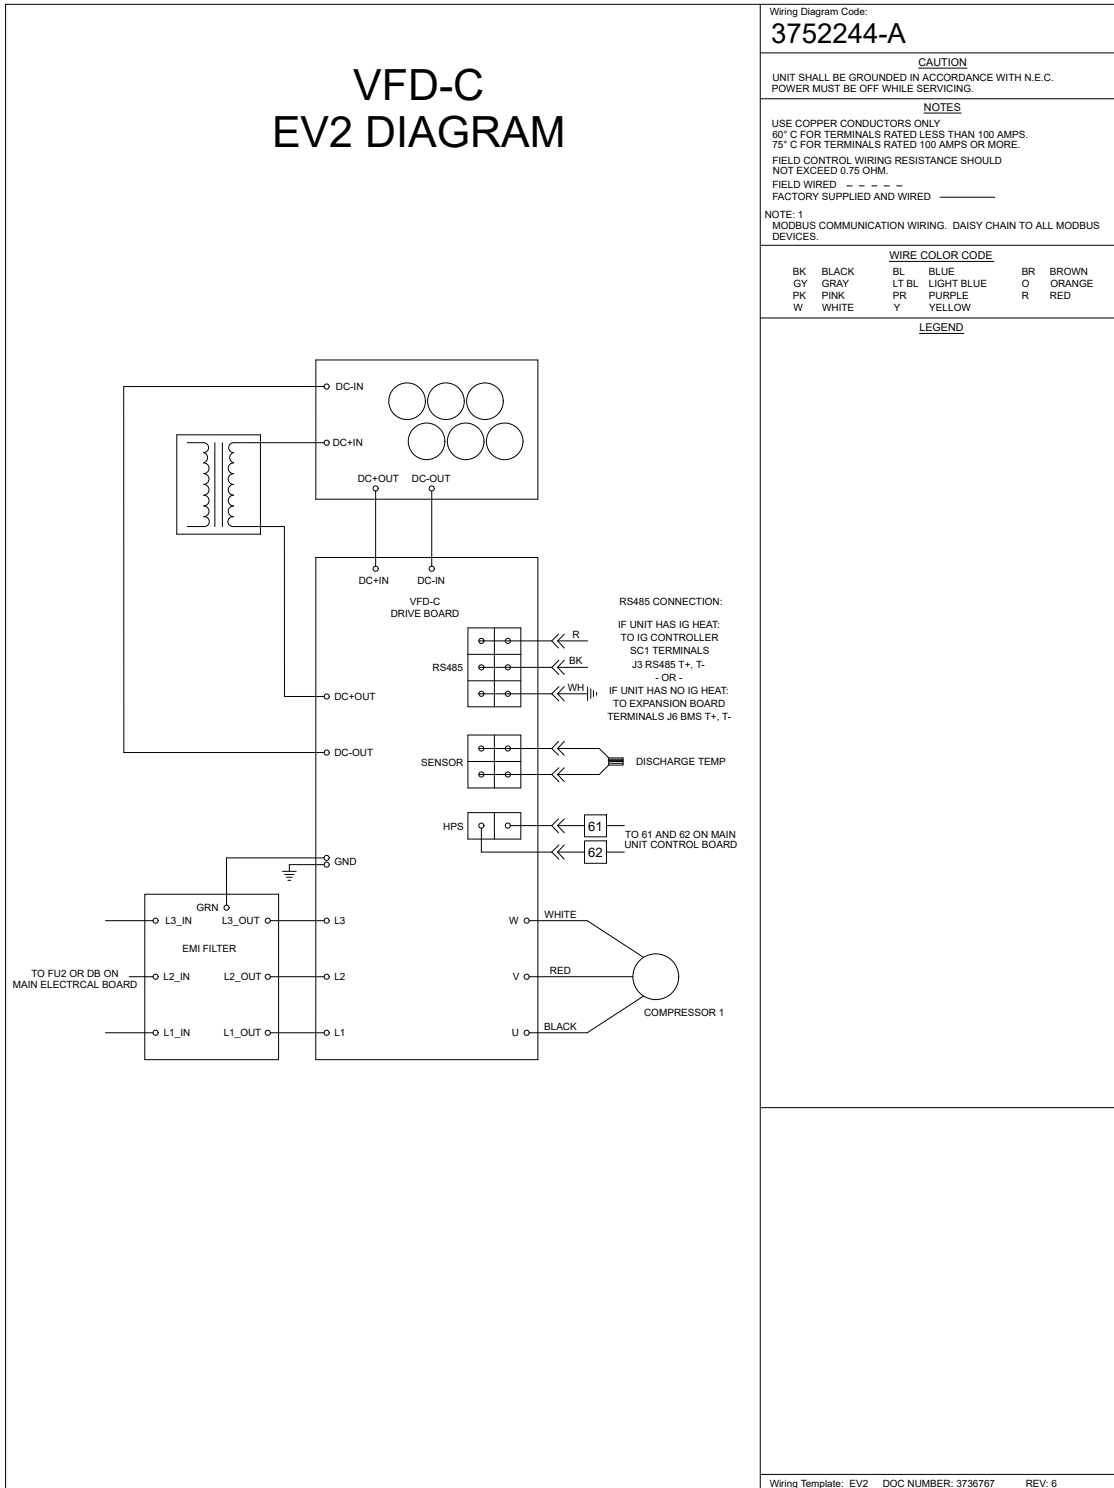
VFD-C
EV2 DIAGRAM

DC-IN
DC+IN
DC+OUT DC-OUT
DC+IN DC-IN
VFD-C
DRIVE BOARD
RS485
R
BK
WH
RS485 CONNECTION:
IF UNIT HAS IG HEAT:
TO IG CONTROLLER
SC1 TERMINALS
J3 RS485 T+, T-
- OR -
IF UNIT HAS NO IG HEAT:
TO EXPANSION BOARD
TERMINALS J6 BMS T+, T-
DC+OUT
DC-OUT
SENSOR
DISCHARGE TEMP
HPS
61
62
TO 61 AND 62 ON MAIN UNIT CONTROL BOARD
GND
GRN
L3_IN L3_OUT
EMI FILTER
TO FU2 OR DB ON MAIN ELECTRCAL BOARD
L2_IN L2_OUT
L1_IN L1_OUT
L3
L2
L1
W
WHITE
V
RED
U
BLACK
COMPRESSOR 1

Wiring Diagram Code:
3752244-A
CAUTION
UNIT SHALL BE GROUNDED IN ACCORDANCE WITH N.E.C.
POWER MUST BE OFF WHILE SERVICING.
NOTES
USE COPPER CONDUCTORS ONLY
60° C FOR TERMINALS RATED LESS THAN 100 AMPS.
75° C FOR TERMINALS RATED 100 AMPS OR MORE.
FIELD CONTROL WIRING RESISTANCE SHOULD NOT EXCEED 0.75 OHM.
FIELD WIRED
FACTORY SUPPLIED AND WIRED
NOTE: 1
MODBUS COMMUNICATION WIRING. DAISY CHAIN TO ALL MODBUS DEVICES.
WIRE COLOR CODE
| BK | BLACK | BL | BLUE | BR | BROWN |
|---|---|---|---|---|---|
| GY | GRAY | LT BL | LIGHT BLUE | O | ORANGE |
| PK | PINK | PR | PURPLE | R | RED |
| W | WHITE | Y | YELLOW | | |
LEGEND

Wiring Template: EV2 DOC NUMBER: 3736767 REV: 6